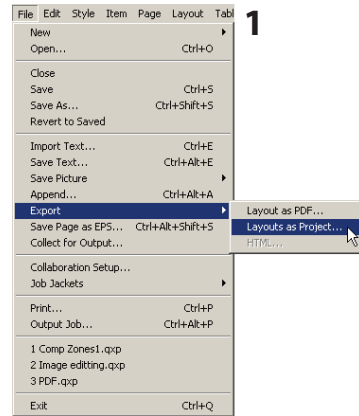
File Edit Style Item Page Layout Tabl

1

New
Open... Ctrl+O

Close
Save Ctrl+S
Save As... Ctrl+Shift+S
Revert to Saved

Import Text... Ctrl+E
Save Text... Ctrl+Alt+E
Save Picture
Append... Ctrl+Alt+A
Export
Save Page as EPS... Ctrl+Alt+Shift+S
Collect for Output...

Collaboration Setup...
Job Jackets

Print... Ctrl+P
Output Job... Ctrl+Alt+P

1 Comp Zones1.qxp
2 Image editting.qxp
3 PDF.qxp

Exit Ctrl+Q

Layout as PDF...
Layouts as Project...
HTML...